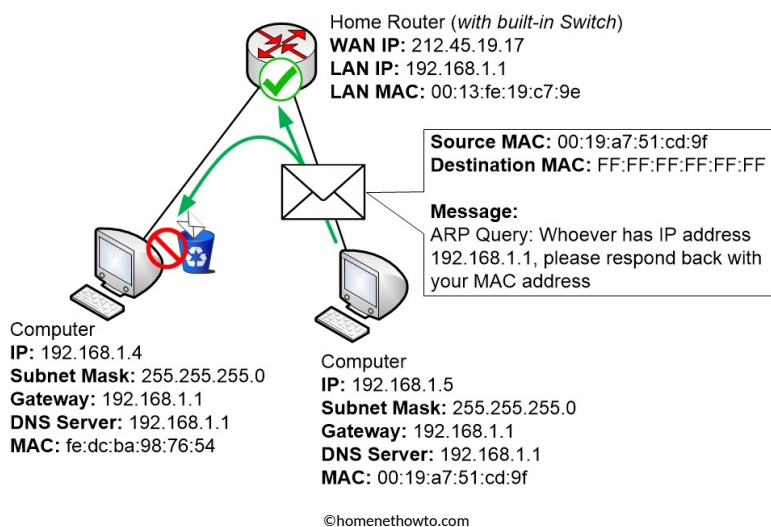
Home Router (*with built-in Switch*)
**WAN IP:** 212.45.19.17
**LAN IP:** 192.168.1.1
**LAN MAC:** 00:13:fe:19:c7:9e

**Source MAC:** 00:19:a7:51:cd:9f
**Destination MAC:** FF:FF:FF:FF:FF:FF

**Message:**
ARP Query: Whoever has IP address 192.168.1.1, please respond back with your MAC address

Computer
**IP:** 192.168.1.4
**Subnet Mask:** 255.255.255.0
**Gateway:** 192.168.1.1
**DNS Server:** 192.168.1.1
**MAC:** fe:dc:ba:98:76:54

Computer
**IP:** 192.168.1.5
**Subnet Mask:** 255.255.255.0
**Gateway:** 192.168.1.1
**DNS Server:** 192.168.1.1
**MAC:** 00:19:a7:51:cd:9f

©homenethowto.com